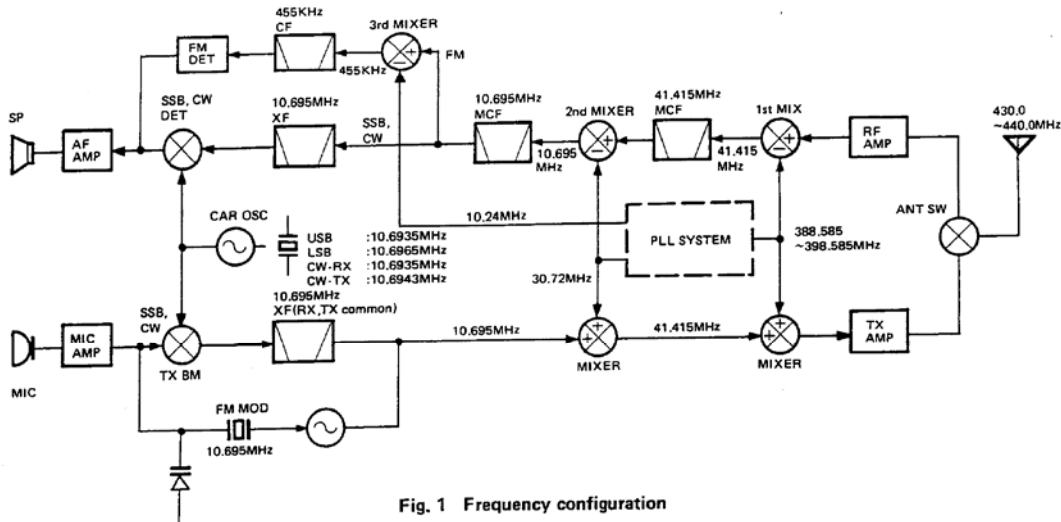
455KHz
CF

3rd MIXER

FM DET

455KHz

FM

SP

AF AMP

SSB, CW DET

10.695MHz XF

SSB, CW

10.695MHz MCF

2nd MIXER

10.695 MHz

41.415MHz MCF

41.415 MHz

1st MIX

RF AMP

430.0 ~440.0MHz

10.24MHz

CAR OSC

USB :10.6935MHz
LSB :10.6965MHz
CW-RX :10.6935MHz
CW-TX :10.6943MHz

PLL SYSTEM

388.585 ~398.585MHz

ANT SW

30.72MHz

SSB, CW

10.695MHz
XF(RX,TX common)

MIC AMP

TX BM

10.695MHz

MIXER

41.415MHz

MIXER

TX AMP

MIC

FM MOD

10.695MHz

Fig. 1 Frequency configuration